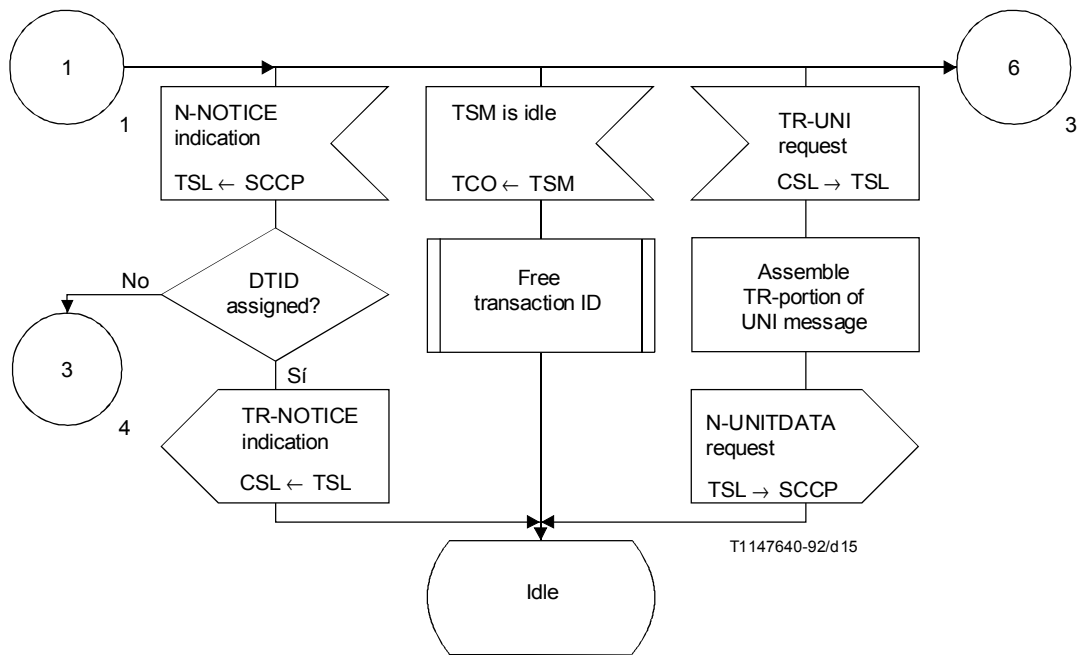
1

6

1

N-NOTICE indication

TSL $\leftarrow$ SCCP

TSM is idle

TCO $\leftarrow$ TSM

TR-UNI request

CSL $\rightarrow$ TSL

3

No

DTID assigned?

Free transaction ID

Assemble TR-portion of UNI message

3

Sí

4

TR-NOTICE indication

CSL $\leftarrow$ TSL

N-UNITDATA request

TSL $\rightarrow$ SCCP

T1147640-92/d15

Idle